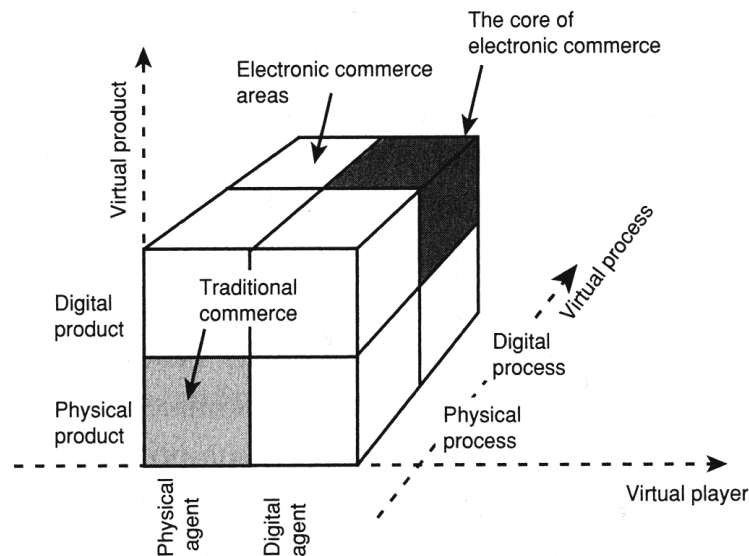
The core of electronic commerce

Electronic commerce areas

Virtual product

Virtual process

Digital product

Traditional commerce

Digital process

Physical product

Physical process

Virtual player

Physical agent

Digital agent